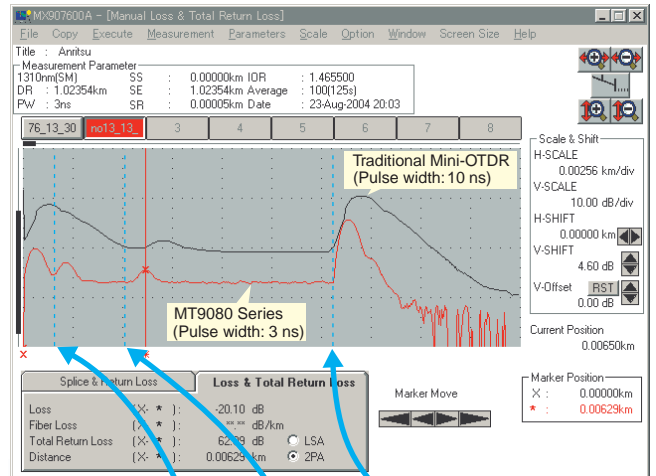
MX907600A - [Manual Loss & Total Return Loss]

File Copy Execute Measurement Parameters Scale Option Window Screen Size Help

Title : Anritsu

Measurement Parameter

| 1310nm(SM) | SS | : | 0.00000km | IOR | : | 1.465500 |
|---|---|---|---|---|---|---|
| DR : 1.02354km | SE | : | 1.02354km | Average | : | 100(125s) |
| PW : 3ns | SR | : | 0.00005km | Date | : | 23-Aug-2004 20:03 |

76_13_30 no13_1 3 4 5 6 7 8

Traditional Mini-OTDR (Pulse width: 10 ns)

MT9080 Series (Pulse width: 3 ns)

× *

Scale & Shift
H-SCALE
0.00256 km/div
V-SCALE
10.00 dB/div
H-SHIFT
0.00000 km
V-SHIFT
4.60 dB
V-Offset RST
0.00 dB

Current Position
0.00650km

Splice & Return Loss

Loss & Total Return Loss

| Loss | (×- * ) : | -20.10 dB | |
|---|---|---|---|
| Fiber Loss | (× * ) : | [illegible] dB/km | |
| Total Return Loss | (×- * ) : | 62.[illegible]9 dB | LSA |
| Distance | (× * ) : | 0.00629 km | 2PA |

Marker Move

Marker Position
× : 0.00000km
* : 0.00629km